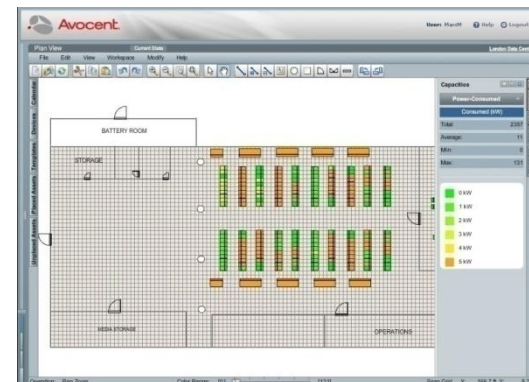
Avocent

User: ManM  Help  Logout

Plan View  Current State  London Data Cent

File  Edit  View  Workspace  Modify  Help

Calendar

Devices

Templates

Placed Assets

Unplaced Assets

BATTERY ROOM

STORAGE

MEDIA STORAGE

OPERATIONS

Capacities

Power-Consumed

Consumed (kW)

Total: 2357

Average: 11

Min: 0

Max: 131

0 kW

1 kW

2 kW

3 kW

4 kW

5 kW

Operation  Pan Tool  Color Range  Snap Grid